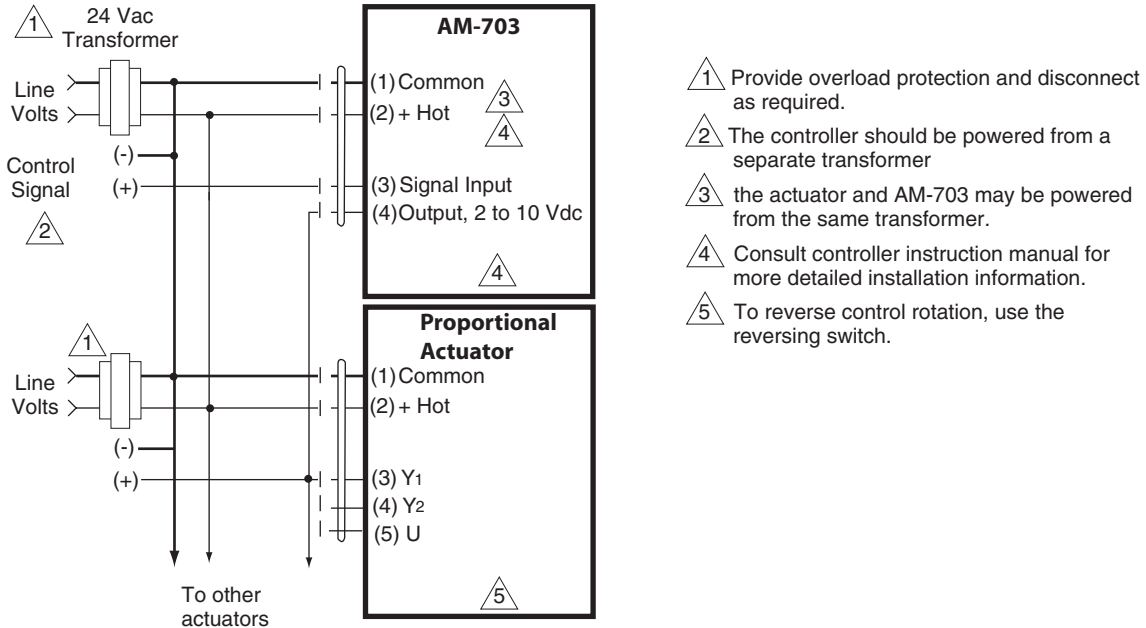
1 24 Vac Transformer

AM-703

Line Volts

(1) Common 3 4

(2) + Hot

Control Signal 2

(-)

(+)

(3) Signal Input

(4) Output, 2 to 10 Vdc

4

1 Provide overload protection and disconnect as required.

2 The controller should be powered from a separate transformer

3 the actuator and AM-703 may be powered from the same transformer.

4 Consult controller instruction manual for more detailed installation information.

5 To reverse control rotation, use the reversing switch.

Proportional Actuator

1

Line Volts

(1) Common

(2) + Hot

(-)

(+)

(3) $Y_1$

(4) $Y_2$

(5) U

5

To other actuators